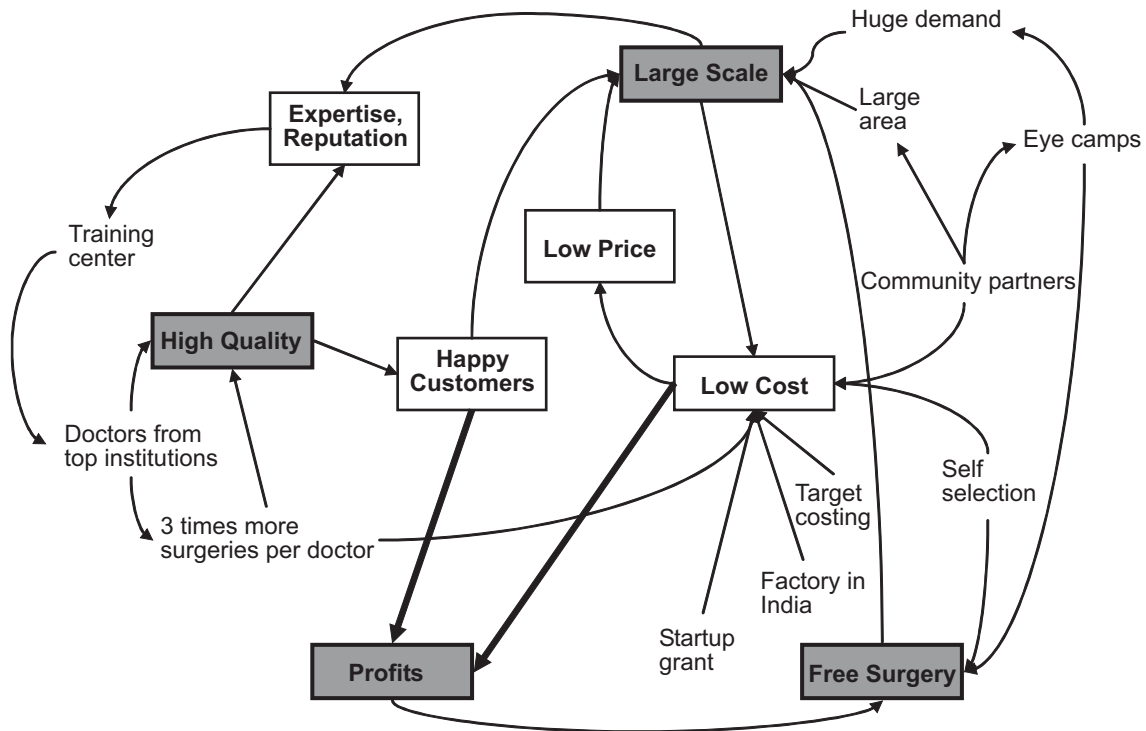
Huge demand

Large Scale

Expertise, Reputation

Large area

Eye camps

Training center

Low Price

Community partners

High Quality

Happy Customers

Low Cost

Doctors from top institutions

Self selection

Target costing

3 times more surgeries per doctor

Factory in India

Startup grant

Profits

Free Surgery